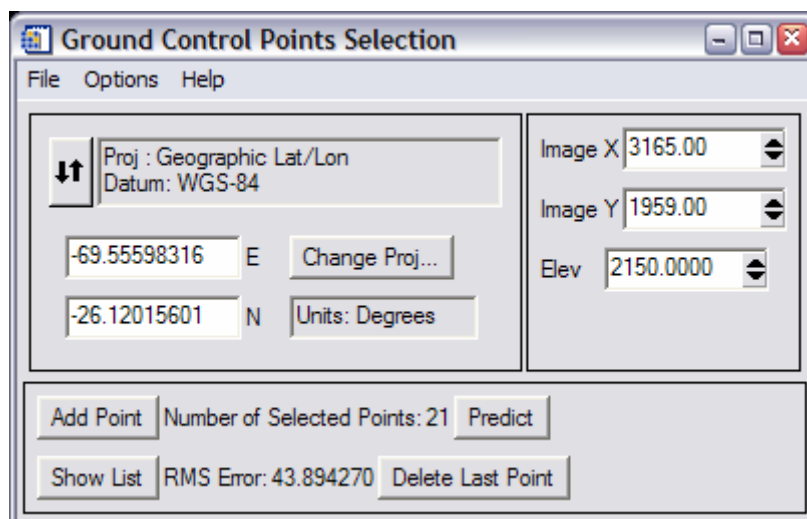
Ground Control Points Selection

File Options Help

Proj : Geographic Lat/Lon
Datum: WGS-84

-69.55598316 E Change Proj...

-26.12015601 N Units: Degrees

Image X 3165.00

Image Y 1959.00

Elev 2150.0000

Add Point Number of Selected Points: 21 Predict

Show List RMS Error: 43.894270 Delete Last Point